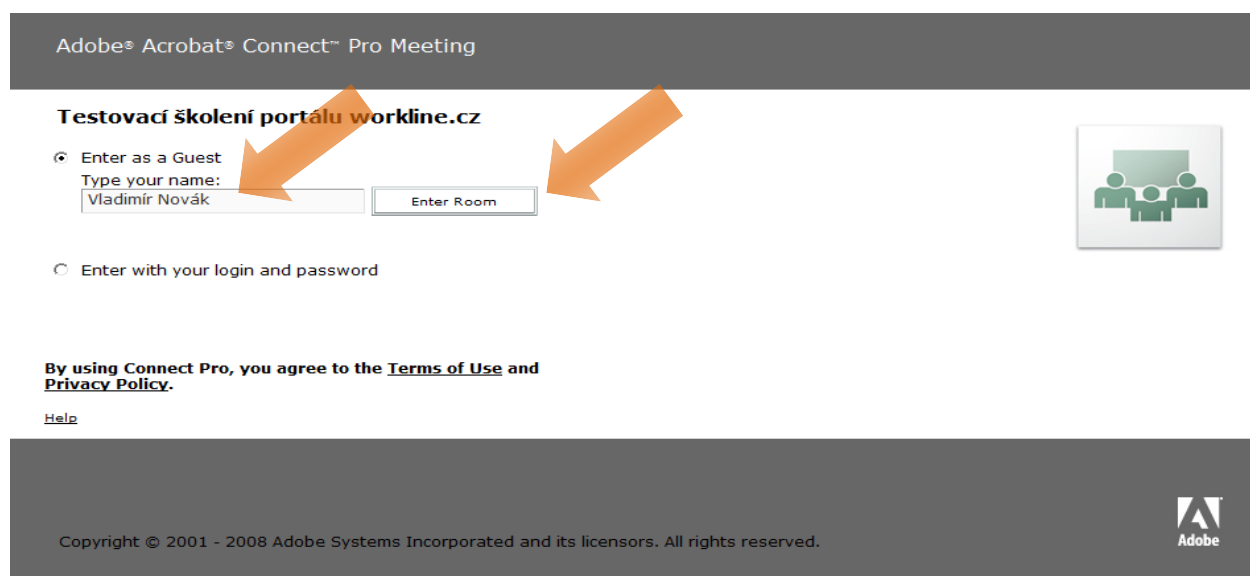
Adobe® Acrobat® Connect™ Pro Meeting

Testovací školení portálu workline.cz

Enter as a Guest
Type your name:
Vladimír Novák
Enter Room

Enter with your login and password

By using Connect Pro, you agree to the Terms of Use and Privacy Policy.

Help

Copyright © 2001 - 2008 Adobe Systems Incorporated and its licensors. All rights reserved.

Adobe